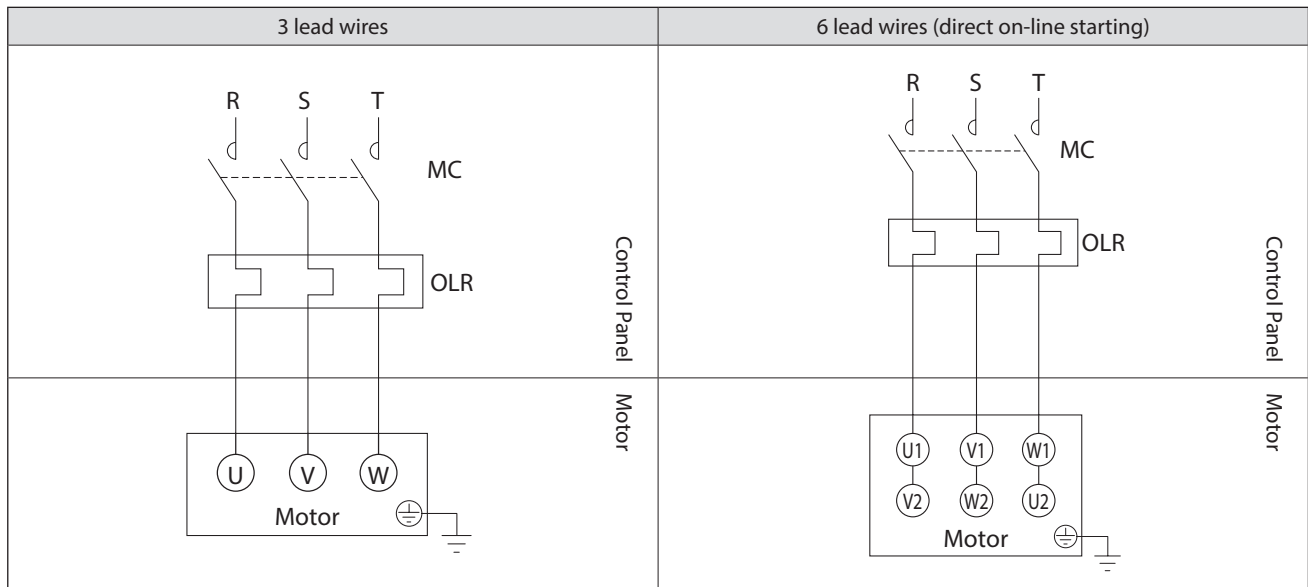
| 3 lead wires | 6 lead wires (direct on-line starting) |
|---|---|
| R S T MC OLR Control Panel | R S T MC OLR Control Panel |
| U V W Motor | U1 V1 W1 V2 W2 U2 Motor |

Control Panel
Motor
Control Panel
Motor